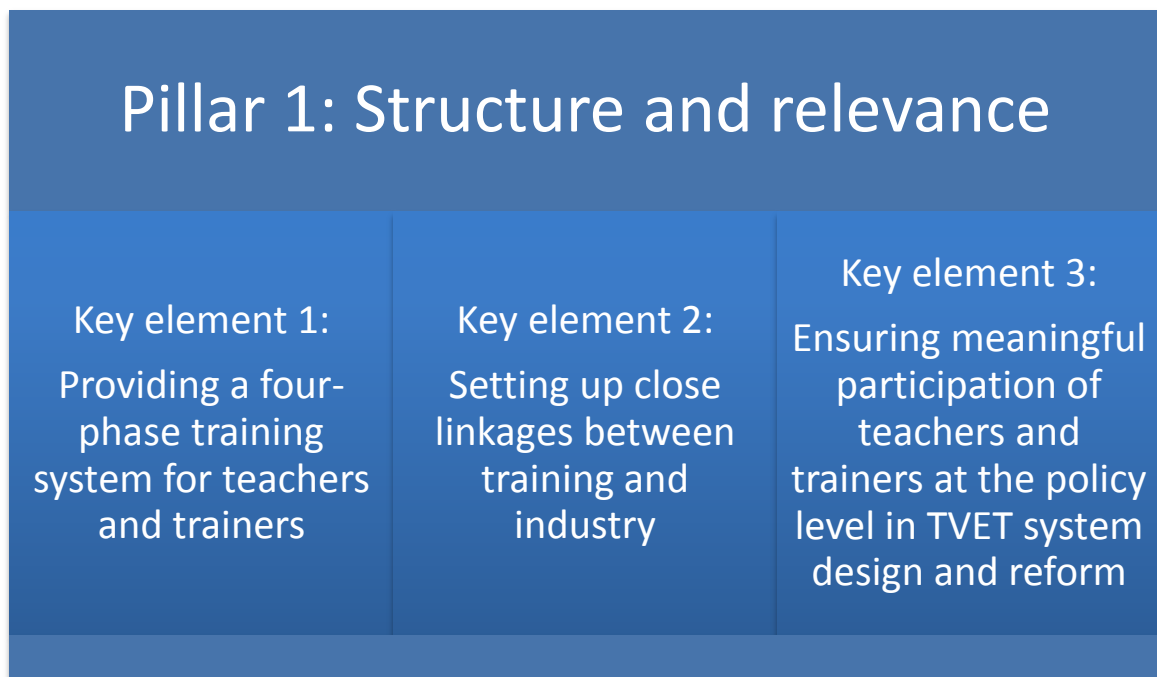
Pillar 1: Structure and relevance

Key element 1:

Providing a four-phase training system for teachers and trainers

Key element 2:

Setting up close linkages between training and industry

Key element 3:

Ensuring meaningful participation of teachers and trainers at the policy level in TVET system design and reform